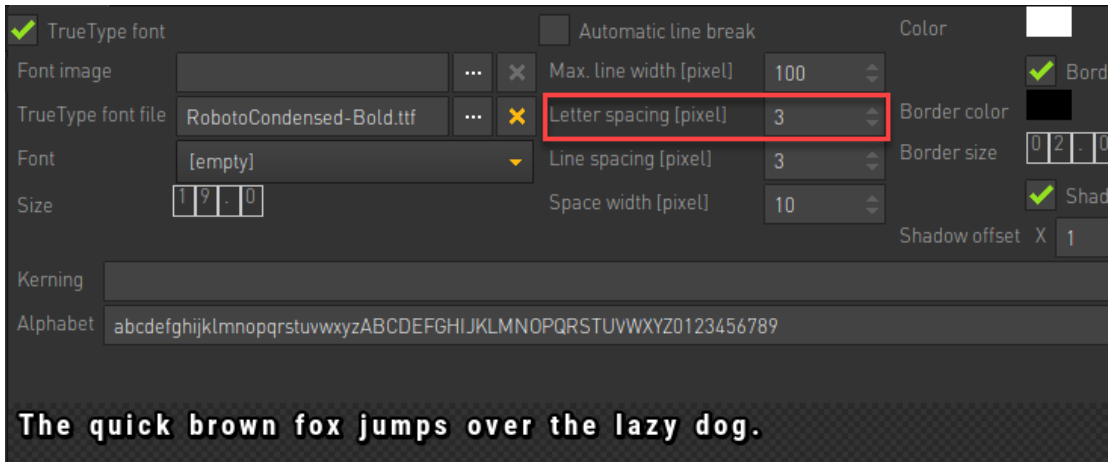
TrueType font
Font image ...
TrueType font file RobotoCondensed-Bold.ttf ...
Font [empty]
Size 1 9 . 0
Automatic line break
Max. line width [pixel] 100
Letter spacing [pixel] 3
Line spacing [pixel] 3
Space width [pixel] 10
Color
Bord
Border color
Border size 0 2 . 0
Shad
Shadow offset X 1
Kerning
Alphabet abcdefghijklmnopqrstuvwxyzABCDEFGHIJKLMNOPQRSTUVWXYZ0123456789
The quick brown fox jumps over the lazy dog.